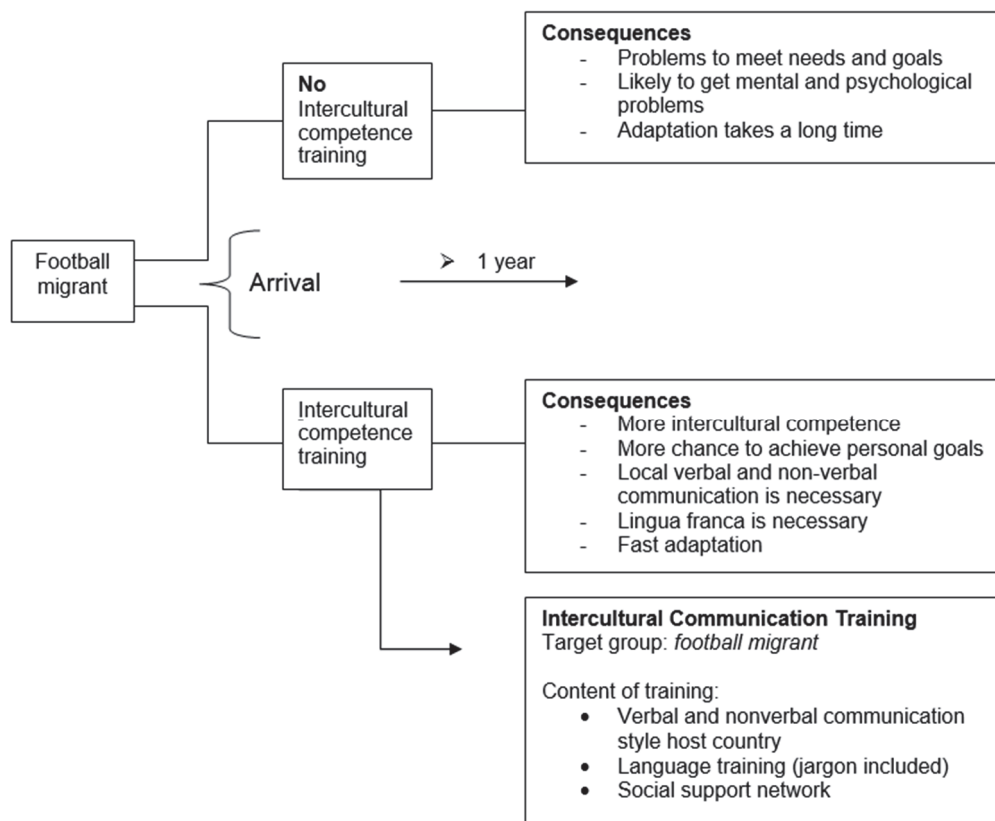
Football migrant

No
Intercultural competence training

Consequences
- Problems to meet needs and goals
- Likely to get mental and psychological problems
- Adaptation takes a long time

Arrival

➢ 1 year

Intercultural competence training

Consequences
- More intercultural competence
- More chance to achieve personal goals
- Local verbal and non-verbal communication is necessary
- Lingua franca is necessary
- Fast adaptation

Intercultural Communication Training
Target group: football migrant

Content of training:
• Verbal and nonverbal communication style host country
• Language training (jargon included)
• Social support network